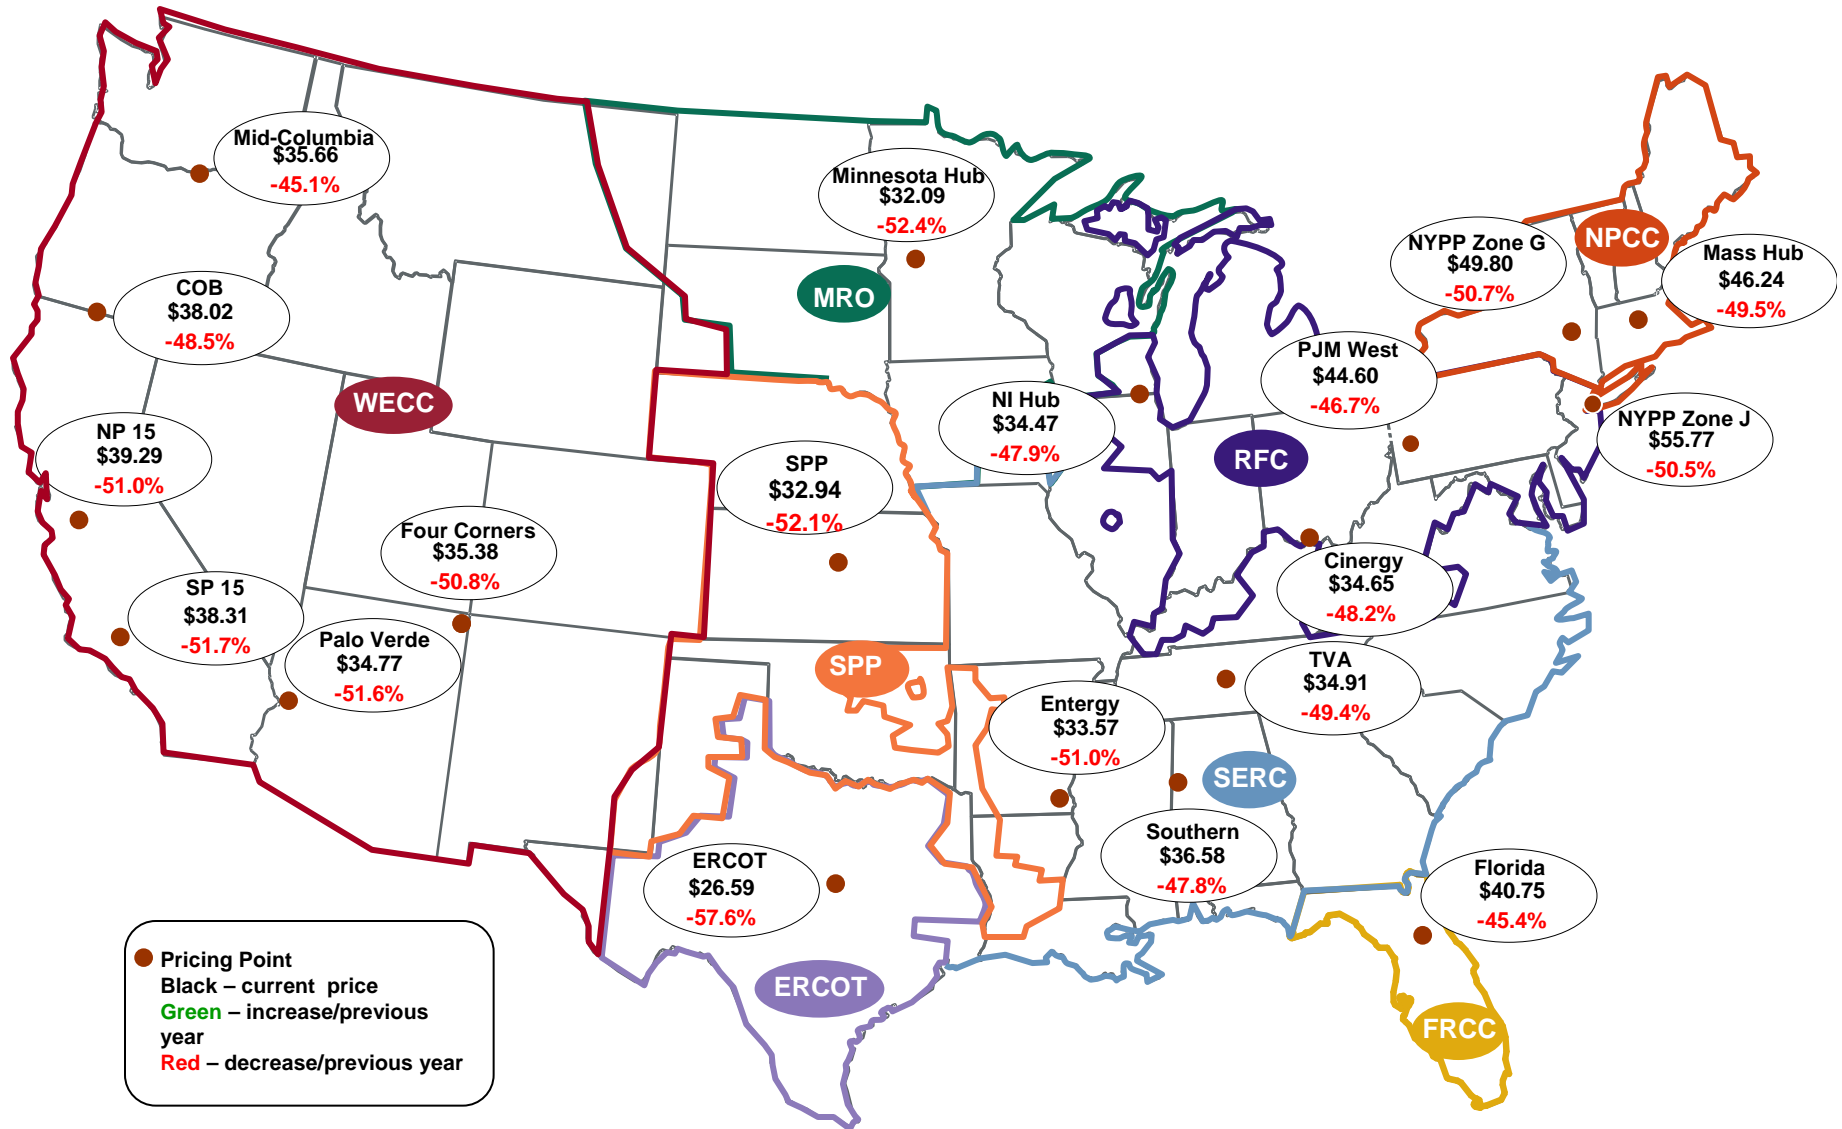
Mid-Columbia
$35.66
-45.1%

Minnesota Hub
$32.09
-52.4%

NYPP Zone G
$49.80
-50.7%

NPCC

Mass Hub
$46.24
-49.5%

COB
$38.02
-48.5%

MRO

WECC

PJM West
$44.60
-46.7%

NI Hub
$34.47
-47.9%

RFC

NYPP Zone J
$55.77
-50.5%

NP 15
$39.29
-51.0%

SPP
$32.94
-52.1%

Four Corners
$35.38
-50.8%

Cinergy
$34.65
-48.2%

SP 15
$38.31
-51.7%

Palo Verde
$34.77
-51.6%

SPP

TVA
$34.91
-49.4%

Entergy
$33.57
-51.0%

SERC

Southern
$36.58
-47.8%

ERCOT
$26.59
-57.6%

Florida
$40.75
-45.4%

Pricing Point
Black – current price
Green – increase/previous year
Red – decrease/previous year

ERCOT

FRCC